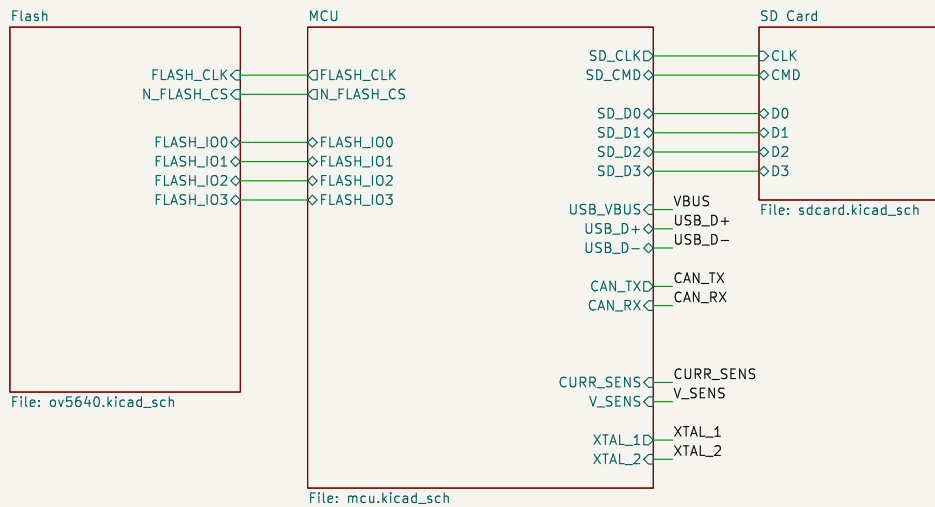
Flash

FLASH_CLK
N_FLASH_CS

FLASH_IO0
FLASH_IO1
FLASH_IO2
FLASH_IO3

File: ov5640.kicad_sch

MCU

FLASH_CLK
N_FLASH_CS

FLASH_IO0
FLASH_IO1
FLASH_IO2
FLASH_IO3

SD_CLK
SD_CMD

SD_D0
SD_D1
SD_D2
SD_D3

USB_VBUS
USB_D+
USB_D−

CAN_TX
CAN_RX

CURR_SENS
V_SENS

XTAL_1
XTAL_2

File: mcu.kicad_sch

VBUS
USB_D+
USB_D−

CAN_TX
CAN_RX

CURR_SENS
V_SENS

XTAL_1
XTAL_2

SD Card

CLK
CMD

D0
D1
D2
D3

File: sdcard.kicad_sch